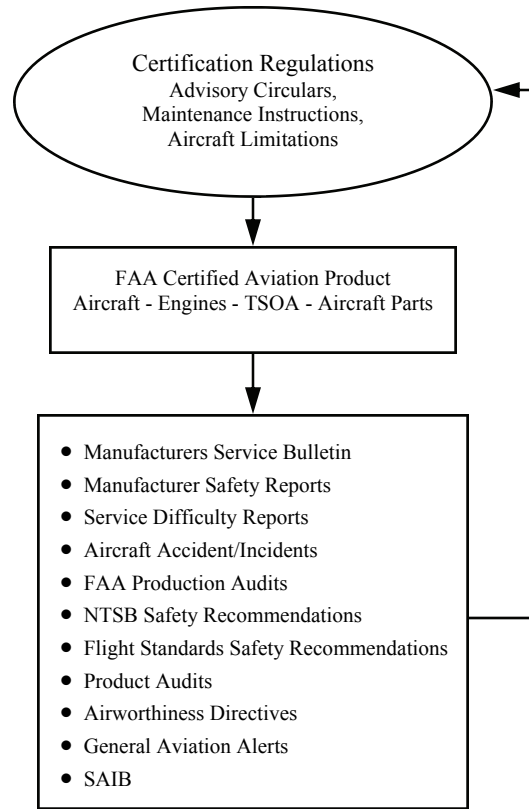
Certification Regulations
Advisory Circulars,
Maintenance Instructions,
Aircraft Limitations

FAA Certified Aviation Product
Aircraft - Engines - TSOA - Aircraft Parts

- Manufacturers Service Bulletin
- Manufacturer Safety Reports
- Service Difficulty Reports
- Aircraft Accident/Incidents
- FAA Production Audits
- NTSB Safety Recommendations
- Flight Standards Safety Recommendations
- Product Audits
- Airworthiness Directives
- General Aviation Alerts
- SAIB